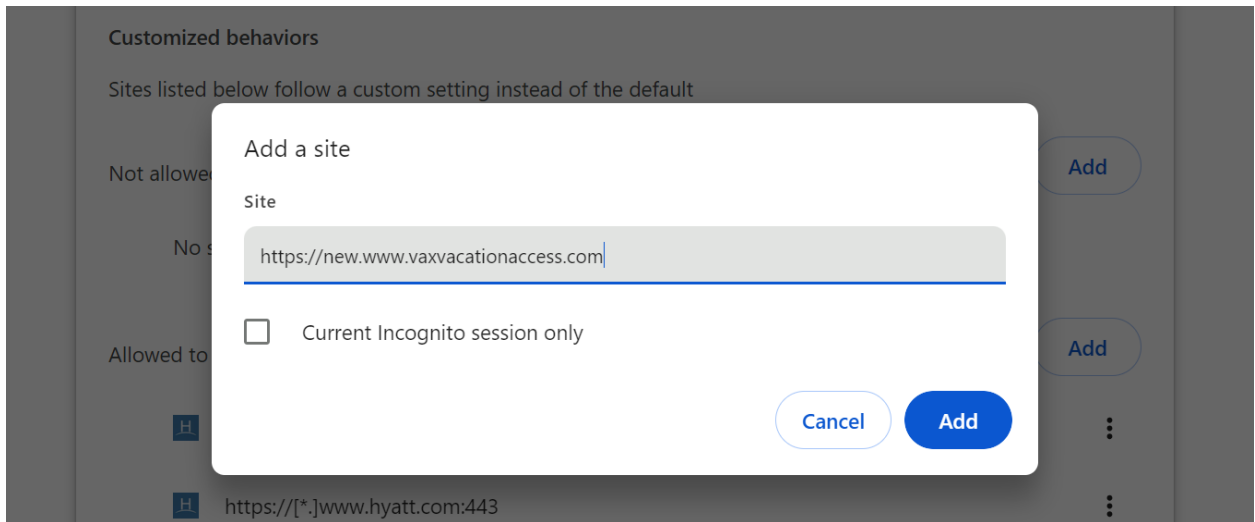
Customized behaviors

Sites listed below follow a custom setting instead of the default

Not allowe

Add

No s

Allowed to

Add

H

H https://[*.]www.hyatt.com:443

Add a site

Site

https://new.www.vaxvacationaccess.com

Current Incognito session only

Cancel

Add